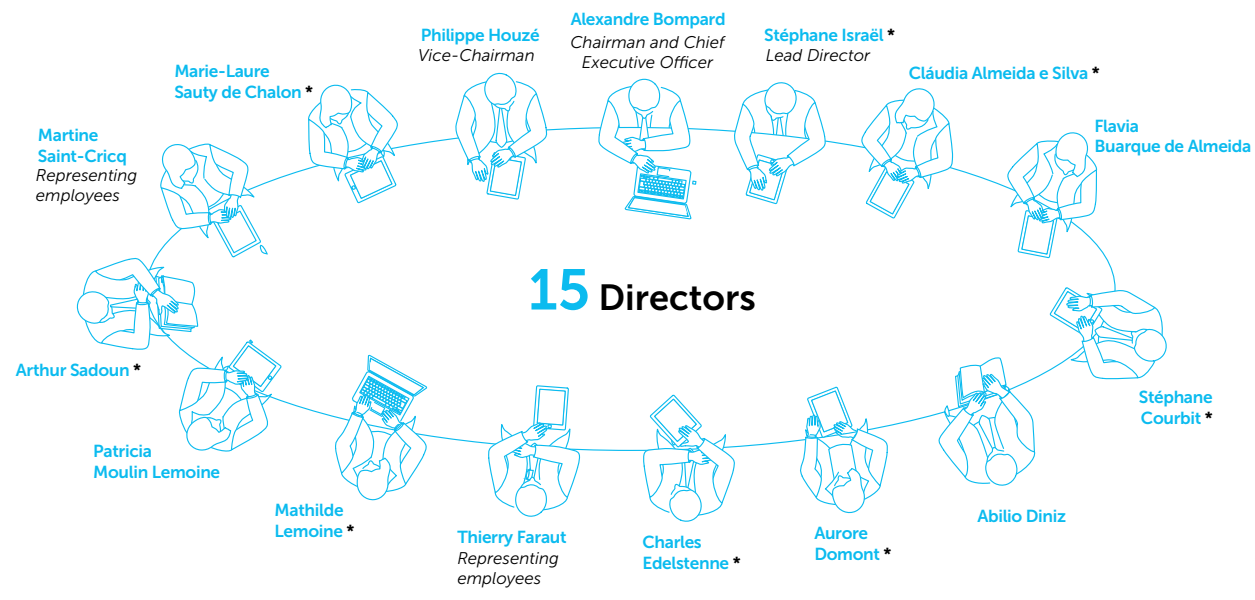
Alexandre Bompard
Chairman and Chief Executive Officer

Philippe Houzé
Vice-Chairman

Stéphane Israël *
Lead Director

Marie-Laure Sauty de Chalon *

Cláudia Almeida e Silva *

Martine Saint-Cricq
Representing employees

Flavia Buarque de Almeida

15 Directors

Arthur Sadoun *

Stéphane Courbit *

Patricia Moulin Lemoine

Mathilde Lemoine *

Abilio Diniz

Thierry Faraut
Representing employees

Charles Edelstenne *

Aurore Domont *